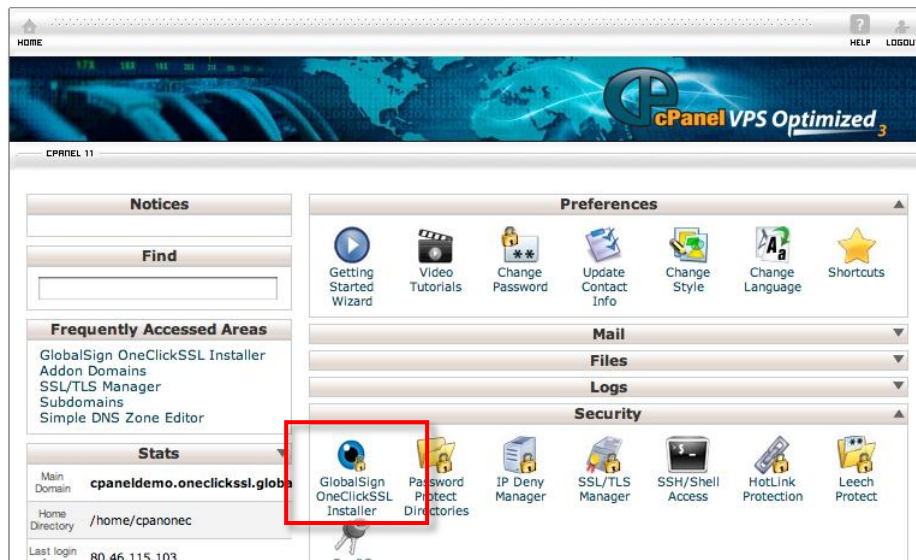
HOME

HELP LOGOUT

cPanel VPS Optimized 3

CPANEL 11

Notices

Find

Frequently Accessed Areas

GlobalSign OneClickSSL Installer
Addon Domains
SSL/TLS Manager
Subdomains
Simple DNS Zone Editor

Stats

| Main Domain | cpaneldemo.oneclickssl.globa |
|---|---|
| Home Directory | /home/cpanonec |
| Last login | 80.46.115.103 |

Preferences

Getting Started Wizard
Video Tutorials
Change Password
Update Contact Info
Change Style
Change Language
Shortcuts

Mail

Files

Logs

Security

GlobalSign OneClickSSL Installer
Password Protect Directories
IP Deny Manager
SSL/TLS Manager
SSH/Shell Access
HotLink Protection
Leech Protect